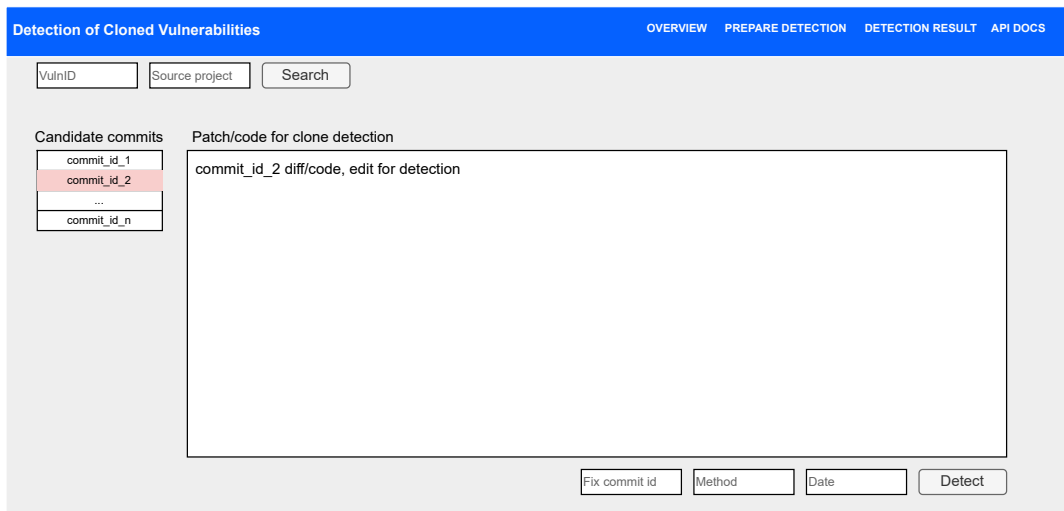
Detection of Cloned Vulnerabilities

OVERVIEW PREPARE DETECTION DETECTION RESULT API DOCS

VulnID
Source project
Search

Candidate commits
commit_id_1
commit_id_2
...
commit_id_n

Patch/code for clone detection
commit_id_2 diff/code, edit for detection

Fix commit id
Method
Date
Detect